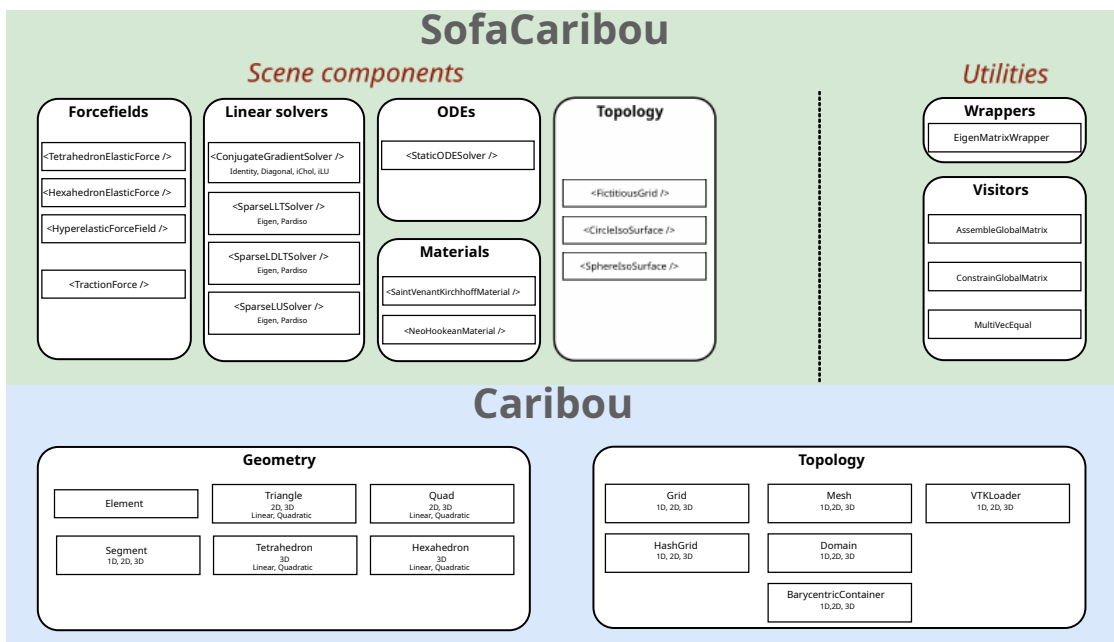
SofaCaribou

Scene components

Forcefields
<TetrahedronElasticForce />
<HexahedronElasticForce />
<HyperelasticForceField />
<TractionForce />

Linear solvers
<ConjugateGradientSolver />
Identity, Diagonal, iChol, iLU
<SparseLLTSolver />
Eigen, Pardiso
<SparseLDLTSolver />
Eigen, Pardiso
<SparseLUSolver />
Eigen, Pardiso

ODEs
<StaticODESolver />

Materials
<SaintVenantKirchhoffMaterial />
<NeoHookeanMaterial />

Topology
<FictitiousGrid />
<CircleIsoSurface />
<SphereIsoSurface />

Utilities

Wrappers
EigenMatrixWrapper

Visitors
AssembleGlobalMatrix
ConstrainGlobalMatrix
MultiVecEqual

Caribou

Geometry
Element
Triangle
2D, 3D
Linear, Quadratic
Quad
2D, 3D
Linear, Quadratic
Segment
1D, 2D, 3D
Tetrahedron
3D
Linear, Quadratic
Hexahedron
3D
Linear, Quadratic

Topology
Grid
1D, 2D, 3D
Mesh
1D,2D, 3D
VTKLoader
1D, 2D, 3D
HashGrid
1D, 2D, 3D
Domain
1D,2D, 3D
BarycentricContainer
1D,2D, 3D